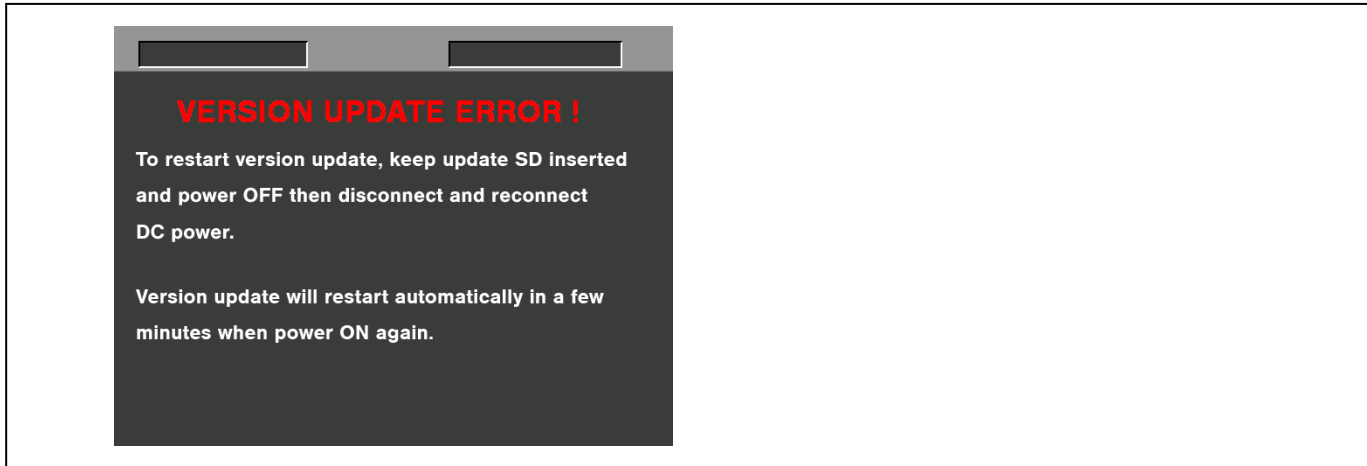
VERSION UPDATE ERROR !

To restart version update, keep update SD inserted and power OFF then disconnect and reconnect DC power.

Version update will restart automatically in a few minutes when power ON again.